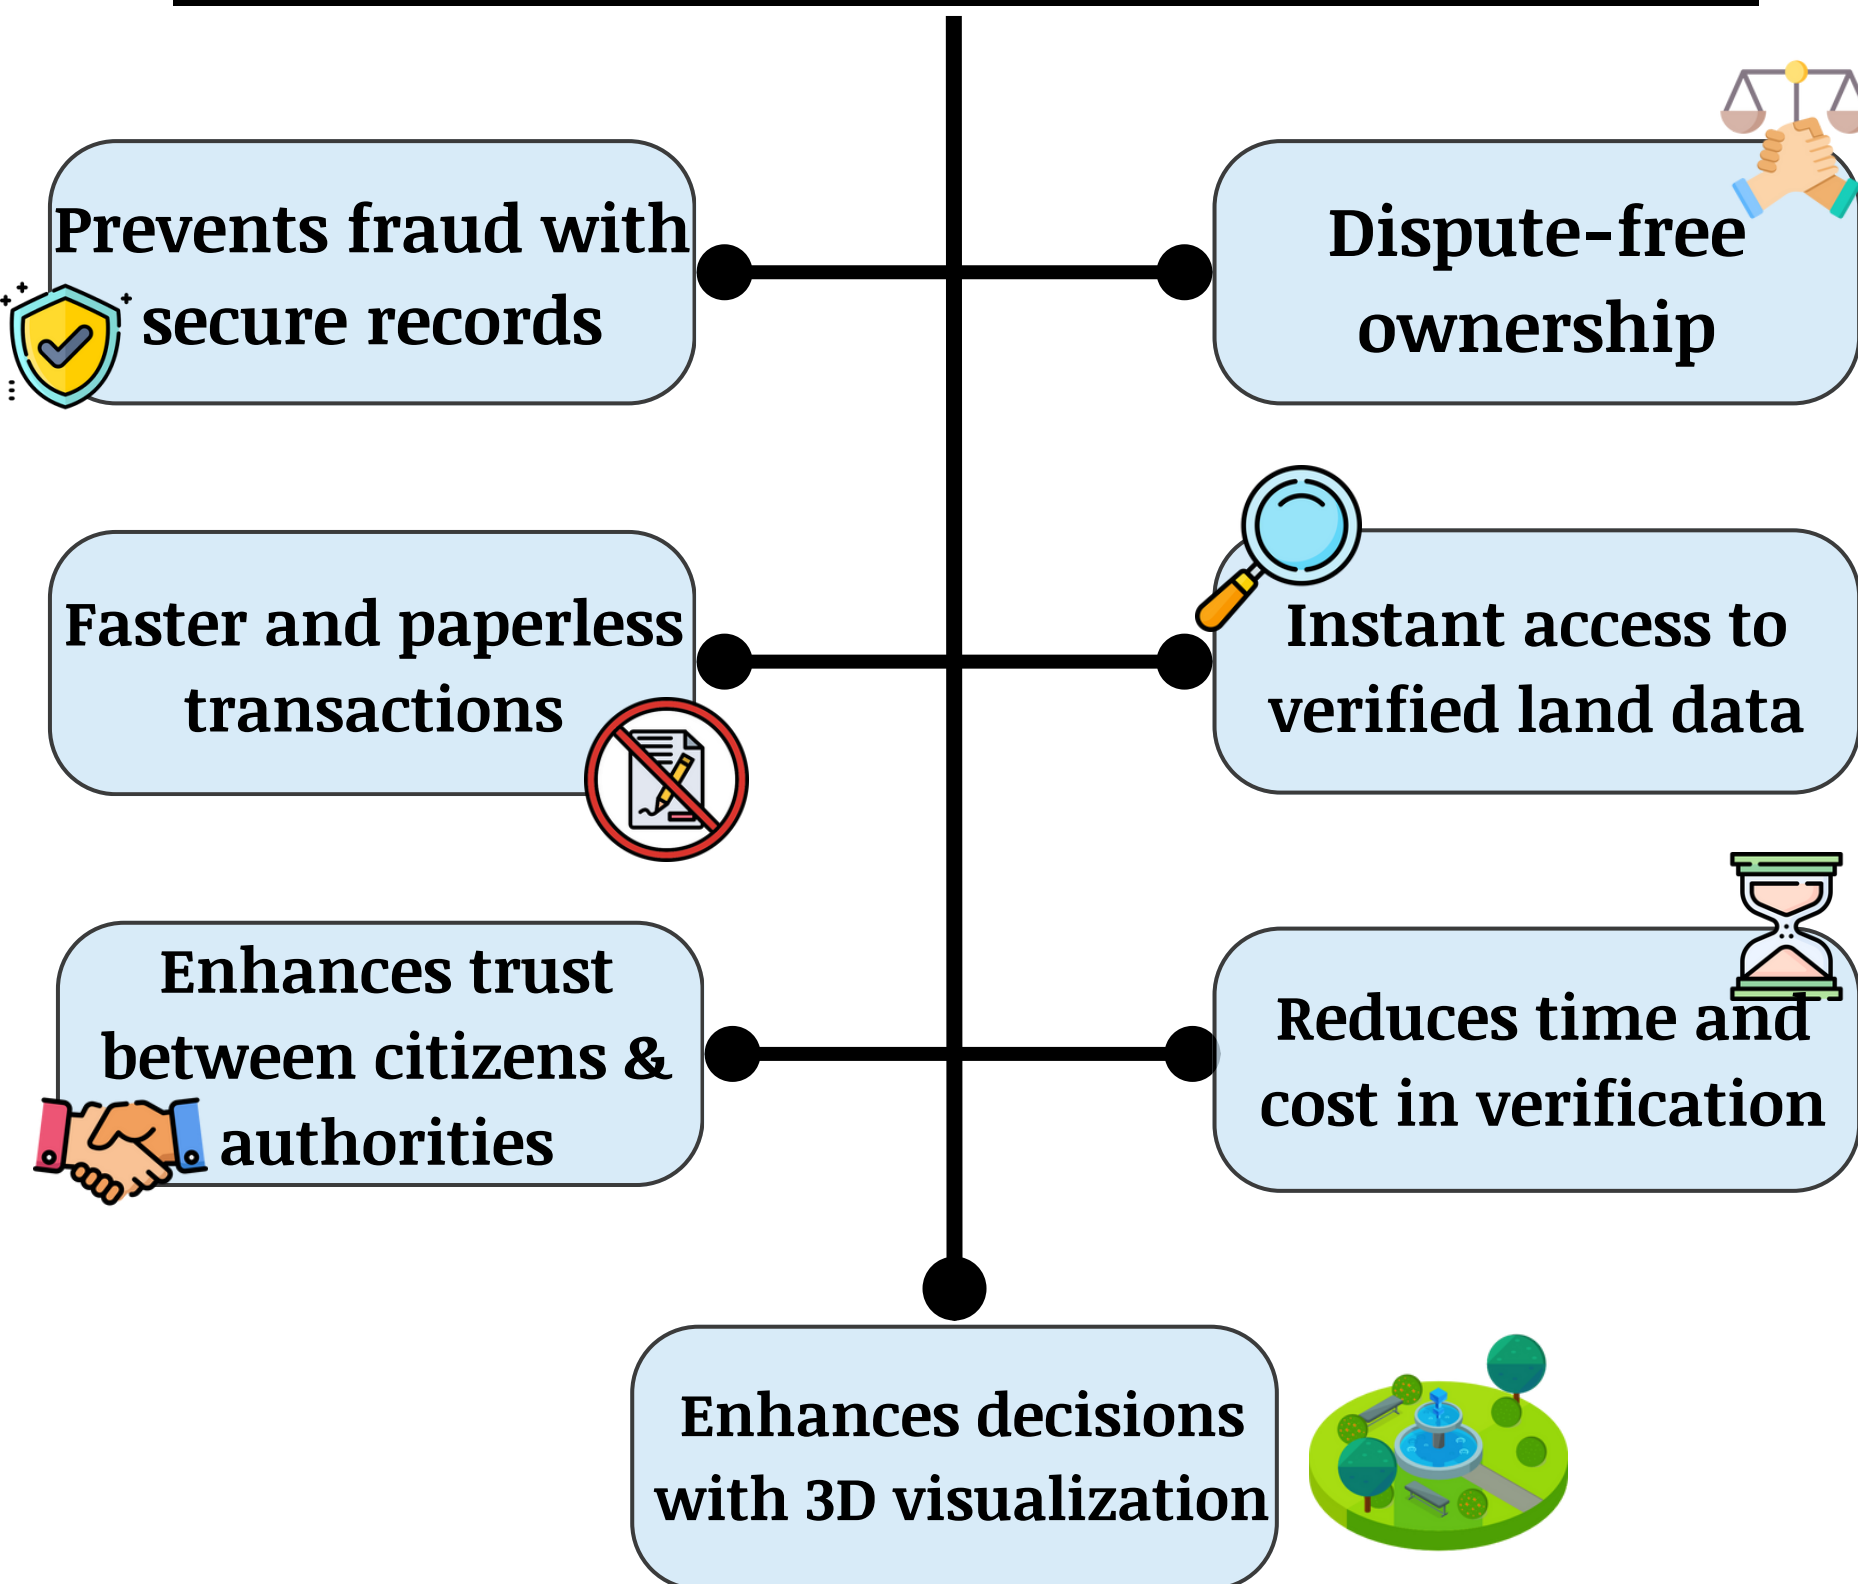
Prevents fraud with secure records

Dispute-free ownership

Faster and paperless transactions

Instant access to verified land data

Enhances trust between citizens & authorities

Reduces time and cost in verification

Enhances decisions with 3D visualization